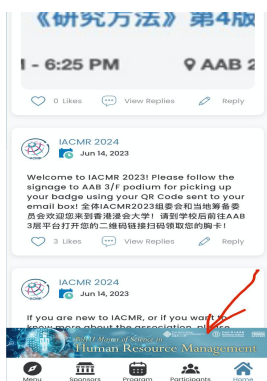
《研究方法》第4版

- 6:25 PM

AAB 2

0 Likes View Replies Reply

IACMR 2024
Jun 14, 2023

Welcome to IACMR 2023! Please follow the signage to AAB 3/F podium for picking up your badge using your QR Code sent to your email box! 全体IACMR2023组委会和当地筹备委员会欢迎您来到香港浸会大学！请到学校后前往AAB 3层平台打开您的二维码链接扫码领取您的胸卡！

3 Likes View Replies Reply

IACMR 2024
Jun 14, 2023

If you are new to IACMR, or if you want to know more about the association, please

Human Resource Management

Menu Sponsors Program Participants Home